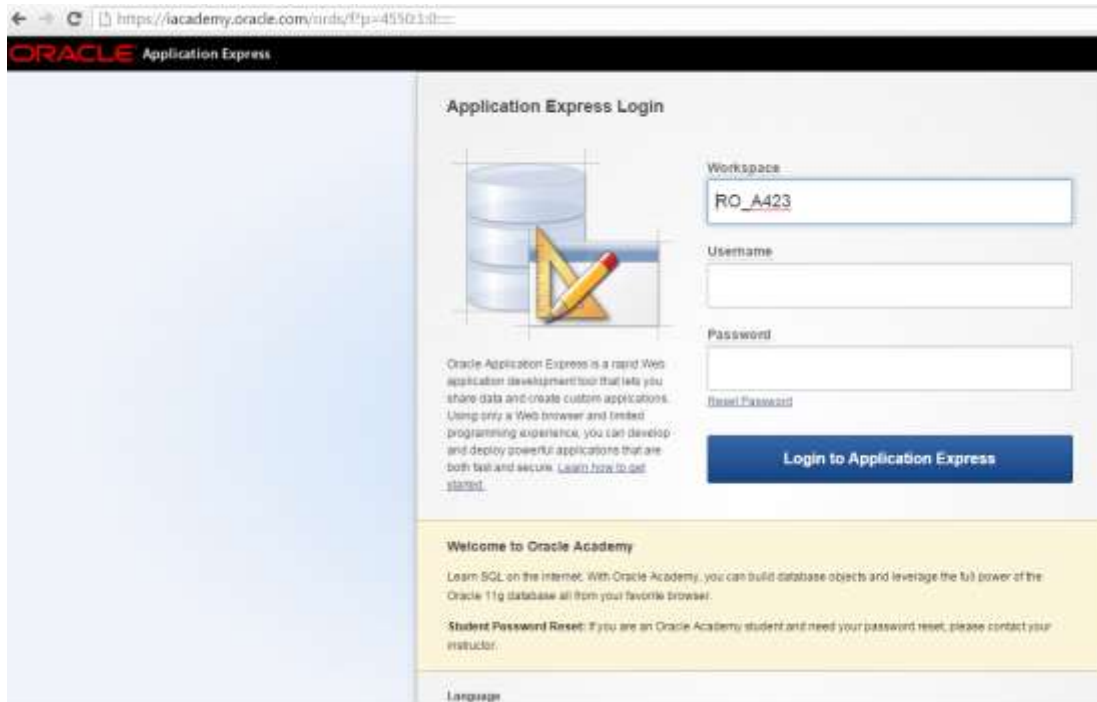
https://iacademy.oracle.com/ords/f?p=4550:1:0:::

ORACLE Application Express

Application Express Login

Workspace

RO_A423

Username

Password

Reset Password

Login to Application Express

Oracle Application Express is a rapid Web application development tool that lets you share data and create custom applications. Using only a Web browser and limited programming experience, you can develop and deploy powerful applications that are both fast and secure. Learn how to get started.

Welcome to Oracle Academy

Learn SQL on the internet. With Oracle Academy, you can build database objects and leverage the full power of the Oracle 11g database all from your favorite browser.

Student Password Reset: If you are an Oracle Academy student and need your password reset, please contact your instructor.

Language